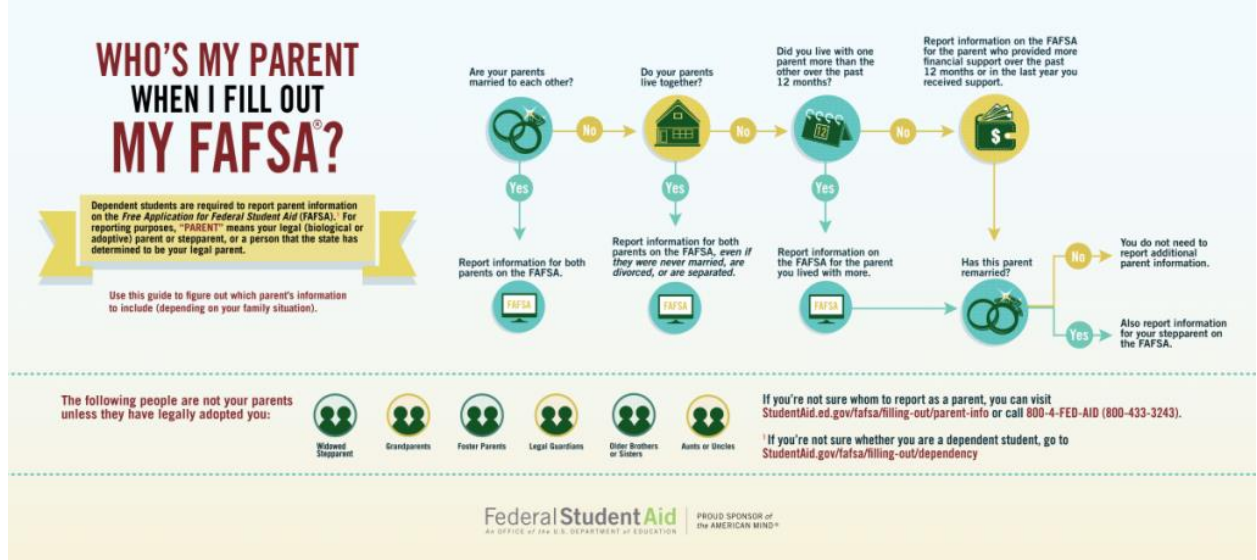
WHO'S MY PARENT WHEN I FILL OUT MY FAFSA®?

Dependent students are required to report parent information on the Free Application for Federal Student Aid (FAFSA).¹ For reporting purposes, "PARENT" means your legal (biological or adoptive) parent or stepparent, or a person that the state has determined to be your legal parent.

Use this guide to figure out which parent's information to include (depending on your family situation).

Are your parents married to each other?

No

Yes

Report information for both parents on the FAFSA.

FAFSA

Do your parents live together?

No

Yes

Report information for both parents on the FAFSA, even if they were never married, are divorced, or are separated.

FAFSA

Did you live with one parent more than the other over the past 12 months?

12

No

Yes

Report information on the FAFSA for the parent you lived with more.

FAFSA

Report information on the FAFSA for the parent who provided more financial support over the past 12 months or in the last year you received support.

$

Has this parent remarried?

No

You do not need to report additional parent information.

Yes

Also report information for your stepparent on the FAFSA.

The following people are not your parents unless they have legally adopted you:

Widowed Stepparent

Grandparents

Foster Parents

Legal Guardians

Older Brothers or Sisters

Aunts or Uncles

If you're not sure whom to report as a parent, you can visit StudentAid.ed.gov/fafsa/filling-out/parent-info or call 800-4-FED-AID (800-433-3243).

¹If you're not sure whether you are a dependent student, go to StudentAid.gov/fafsa/filling-out/dependency

Federal Student Aid
An OFFICE of the U.S. DEPARTMENT of EDUCATION

PROUD SPONSOR of the AMERICAN MIND®